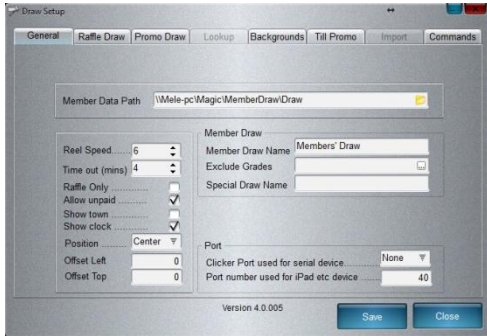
Draw Setup

General | Raffle Draw | Promo Draw | Lookup | Backgrounds | Till Promo | Import | Commands

Member Data Path \\Mele-pc\Magic\MemberDraw\Draw

Reel Speed 6
Time out (mins) 4
Raffle Only
Allow unpaid
Show town
Show clock
Position Center
Offset Left 0
Offset Top 0

Member Draw
Member Draw Name Members' Draw
Exclude Grades
Special Draw Name

Port
Clicker Port used for serial device None
Port number used for iPad etc device 40

Version 4.0.005

Save
Close